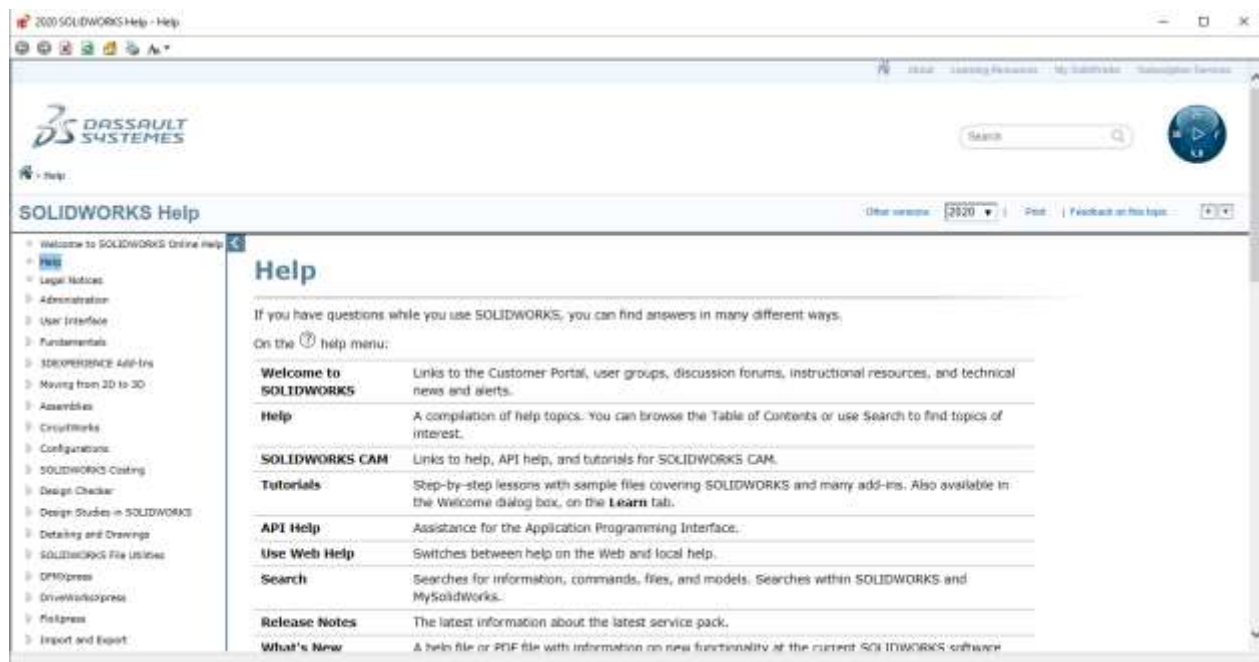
2020 SOLIDWORKS Help - Help

About | Learning Resources | My SolidWorks | Subscription Services

DASSAULT SYSTEMES

Search

Help

SOLIDWORKS Help

Other versions 2020 | Print | Feedback on this topic

Welcome to SOLIDWORKS Online Help
Help
Legal Notices
Administration
User Interface
Fundamentals
3DEXPERIENCE Add-Ins
Moving from 2D to 3D
Assemblies
CircuitWorks
Configurations
SOLIDWORKS Costing
Design Checker
Design Studies in SOLIDWORKS
Detailing and Drawings
SOLIDWORKS File Utilities
DFMXpress
DriveWorksXpress
FloXpress
Import and Export

Help

If you have questions while you use SOLIDWORKS, you can find answers in many different ways.

On the help menu:

| | |
|---|---|
| Welcome to SOLIDWORKS | Links to the Customer Portal, user groups, discussion forums, instructional resources, and technical news and alerts. |
| Help | A compilation of help topics. You can browse the Table of Contents or use Search to find topics of interest. |
| SOLIDWORKS CAM | Links to help, API help, and tutorials for SOLIDWORKS CAM. |
| Tutorials | Step-by-step lessons with sample files covering SOLIDWORKS and many add-ins. Also available in the Welcome dialog box, on the Learn tab. |
| API Help | Assistance for the Application Programming Interface. |
| Use Web Help | Switches between help on the Web and local help. |
| Search | Searches for information, commands, files, and models. Searches within SOLIDWORKS and MySolidWorks. |
| Release Notes | The latest information about the latest service pack. |
| What's New | A help file or PDF file with information on new functionality at the current SOLIDWORKS software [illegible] |